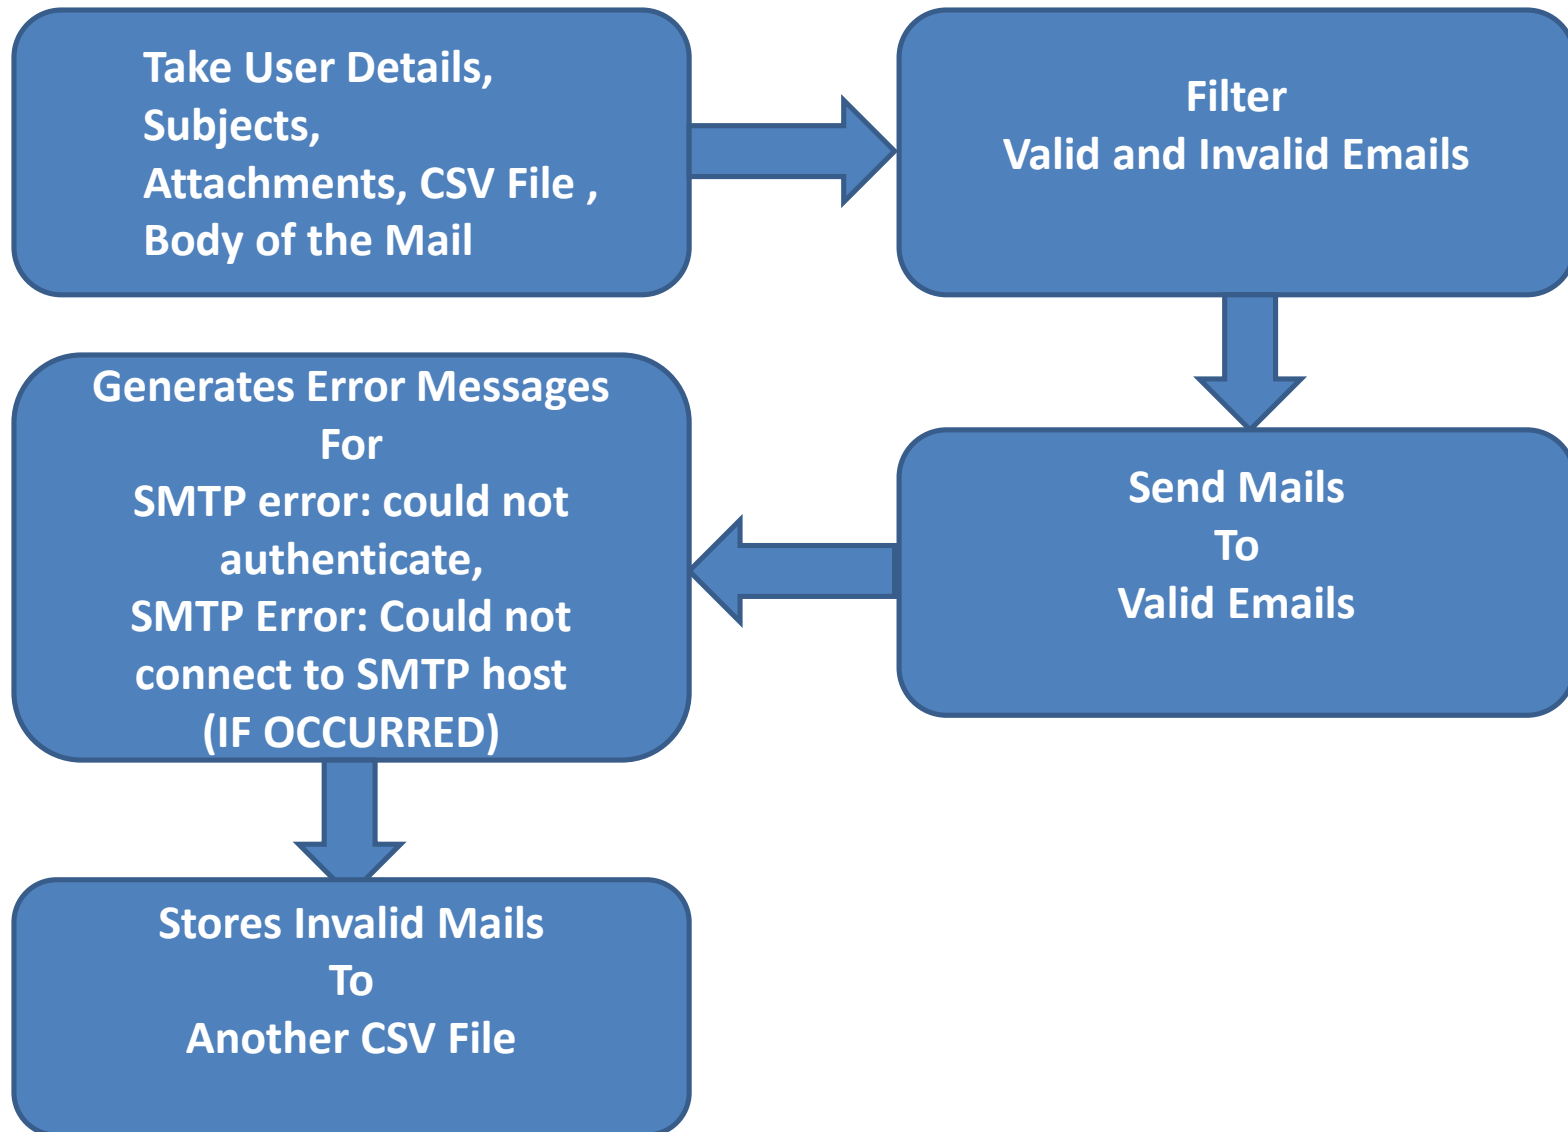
Take User Details,
Subjects,
Attachments, CSV File ,
Body of the Mail

Filter
Valid and Invalid Emails

Send Mails
To
Valid Emails

Generates Error Messages
For
SMTP error: could not authenticate,
SMTP Error: Could not connect to SMTP host
(IF OCCURRED)

Stores Invalid Mails
To
Another CSV File